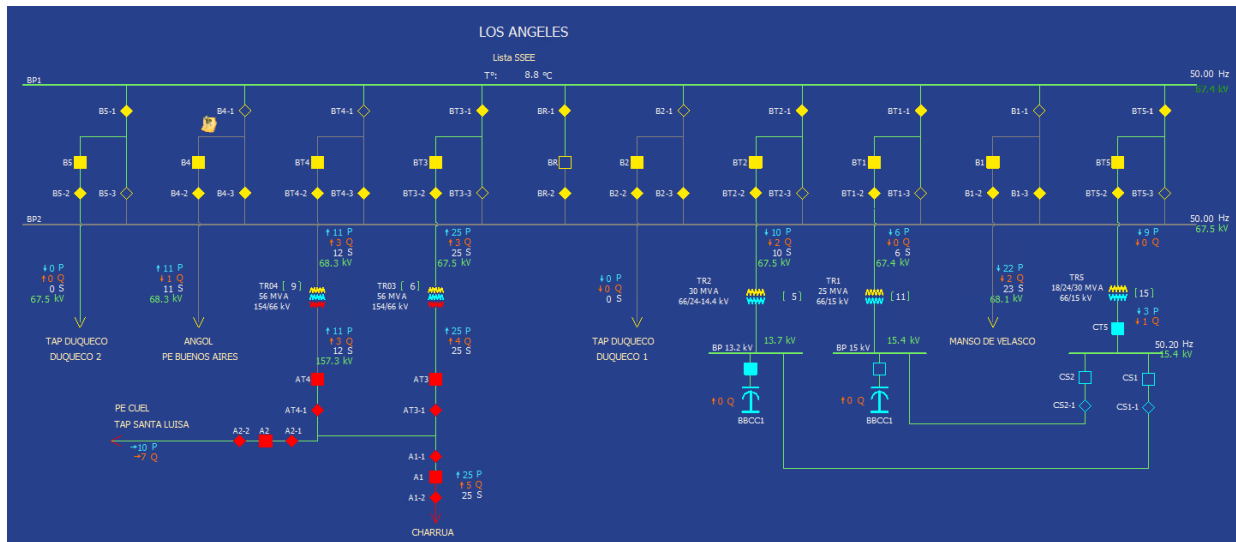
LOS ANGELES

Lista SSEE

T°: 8.8 °C

BP1

50.00 Hz
67.4 kV

B5-1 B4-1 BT4-1 BT3-1 BR-1 B2-1 BT2-1 BT1-1 B1-1 BT5-1

B5 B4 BT4 BT3 BR B2 BT2 BT1 B1 BT5

B5-2 B5-3 B4-2 B4-3 BT4-2 BT4-3 BT3-2 BT3-3 BR-2 B2-2 B2-3 BT2-2 BT2-3 BT1-2 BT1-3 B1-2 B1-3 BT5-2 BT5-3

BP2

50.00 Hz
67.5 kV

0 P
0 Q
0 S
67.5 kV

11 P
1 Q
11 S
68.3 kV

11 P
3 Q
12 S
68.3 kV

25 P
3 Q
25 S
67.5 kV

0 P
0 Q
0 S

10 P
2 Q
10 S
67.5 kV

6 P
0 Q
6 S
67.4 kV

22 P
2 Q
23 S
68.1 kV

9 P
0 Q

TR04 [ 9]
56 MVA
154/66 kV

TR03 [ 6]
56 MVA
154/66 kV

TR2
30 MVA
66/24-14.4 kV
[ 5]

TR1
25 MVA
66/15 kV
[11]

TR5
18/24/30 MVA
66/15 kV
[15]

3 P
1 Q

CT5

TAP DUQUECO
DUQUECO 2

ANGOL
PE BUENOS AIRES

11 P
3 Q
12 S
157.3 kV

25 P
4 Q
25 S

TAP DUQUECO
DUQUECO 1

BP 13.2 kV
13.7 kV

BP 15 kV
15.4 kV

MANSO DE VELASCO

50.20 Hz
15.4 kV

AT4 AT3

AT4-1 AT3-1

PE CUEL
TAP SANTA LUISA

A2-2 A2 A2-1

10 P
7 Q

0 Q
BBCC1

0 Q
BBCC1

CS2 CS1
CS2-1 CS1-1

A1-1
A1
A1-2

25 P
5 Q
25 S

CHARRUA